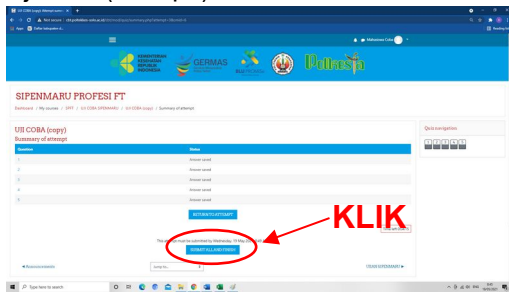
UJI COBA (copy): Attempt sum...

Not secure | uji.poltekkes-solo.ac.id/mod/quiz/summary.php?attempt=

Apps  Daftar Kabupaten d...

Mahasiswa Coba

KEMENTERIAN KESEHATAN REPUBLIK INDONESIA

GERMAS

BLU

Poltekes

SIPENMARU PROFESI FT

Dashboard / My courses / FPFT / UJI COBA SIPENMARU / UJI COBA (copy) / Summary of attempt

UJI COBA (copy)

Summary of attempt

| Question | Status |
|---|---|
| 1 | Answer saved |
| 2 | Answer saved |
| 3 | Answer saved |
| 4 | Answer saved |
| 5 | Answer saved |

RETURN TO ATTEMPT

This attempt must be submitted by Wednesday, 19 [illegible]

SUBMIT ALL AND FINISH

KLIK

Quiz navigation

1 2 3 4 5

◄ Pengumuman

Jump to...

UJIAN SIPENMARU ►

Type here to search